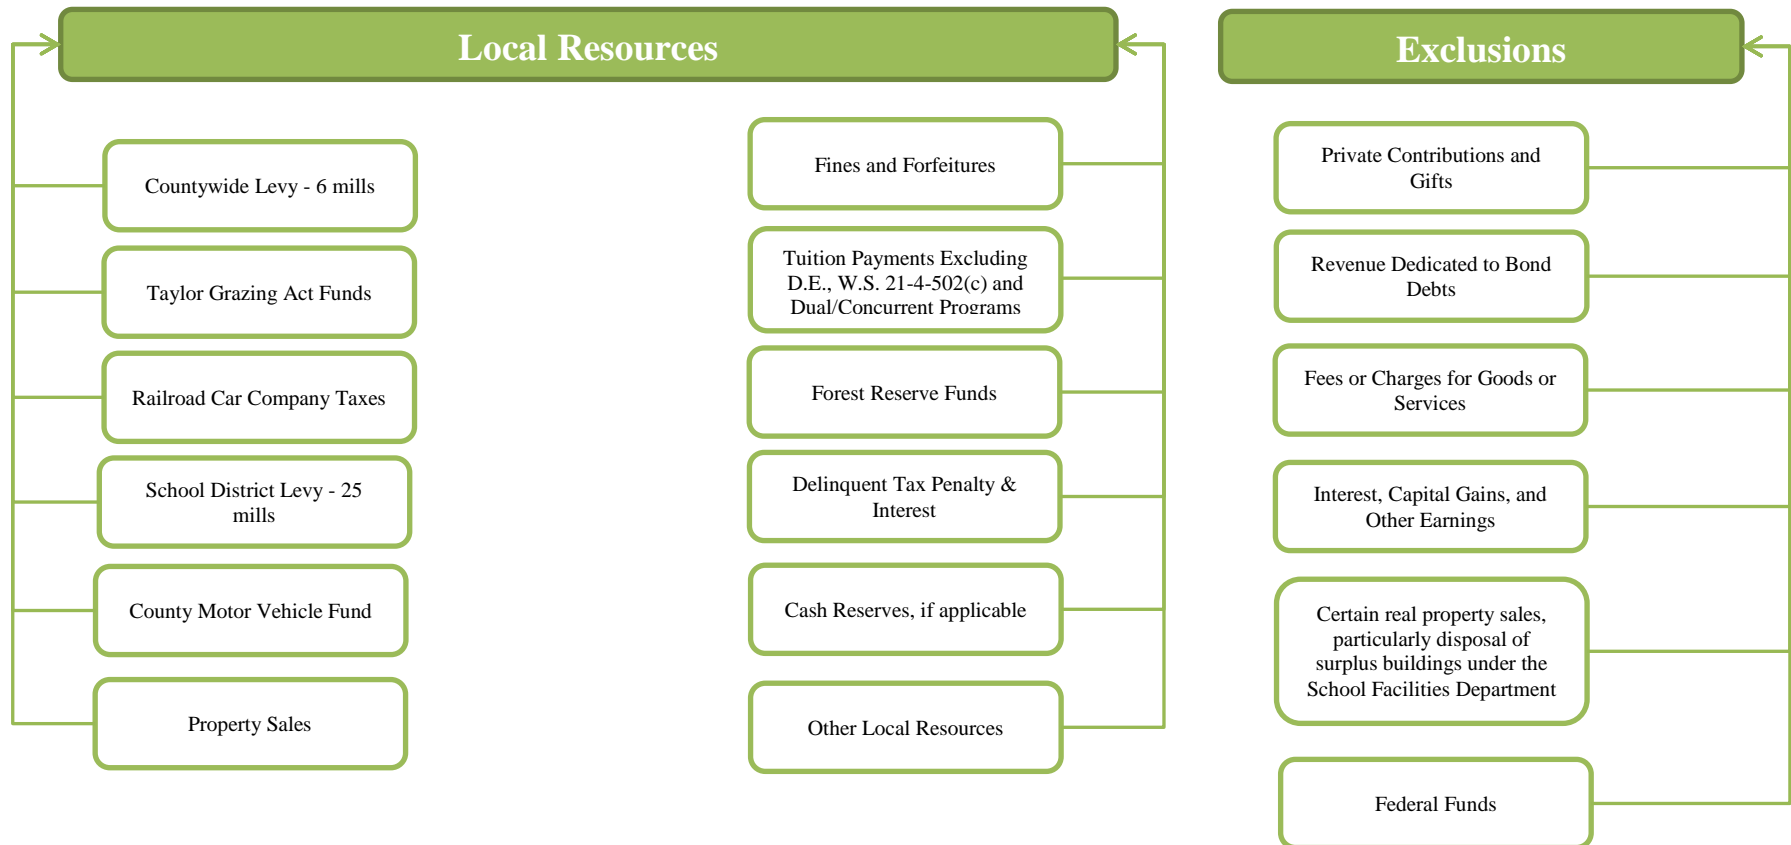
Local Resources

Countywide Levy - 6 mills

Taylor Grazing Act Funds

Railroad Car Company Taxes

School District Levy - 25 mills

County Motor Vehicle Fund

Property Sales

Fines and Forfeitures

Tuition Payments Excluding D.E., W.S. 21-4-502(c) and Dual/Concurrent Programs

Forest Reserve Funds

Delinquent Tax Penalty & Interest

Cash Reserves, if applicable

Other Local Resources

Exclusions

Private Contributions and Gifts

Revenue Dedicated to Bond Debts

Fees or Charges for Goods or Services

Interest, Capital Gains, and Other Earnings

Certain real property sales, particularly disposal of surplus buildings under the School Facilities Department

Federal Funds